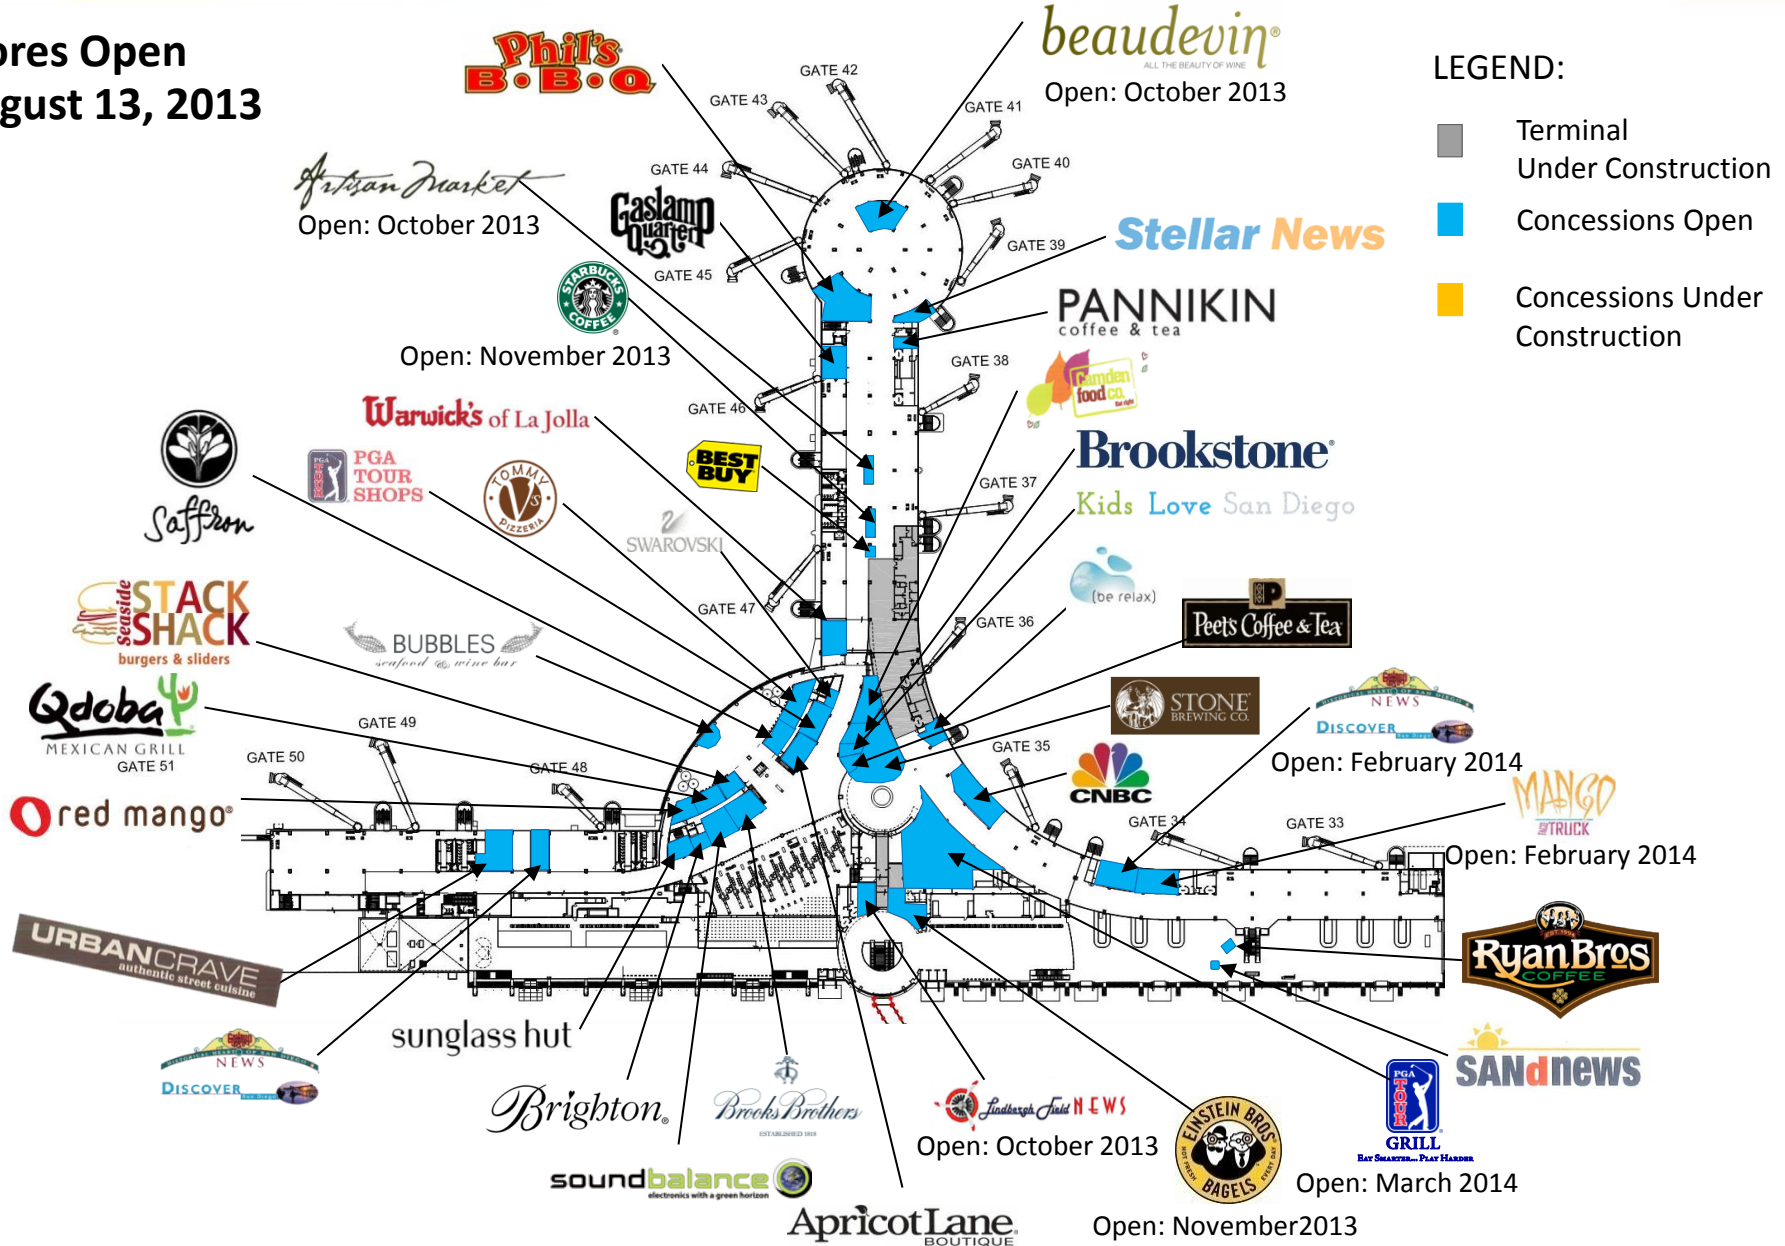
ores Open
gust 13, 2013

Phil's B·B·Q

beaudevin
ALL THE BEAUTY OF WINE
Open: October 2013

LEGEND:
Terminal Under Construction
Concessions Open
Concessions Under Construction

GATE 42
GATE 43
GATE 41
GATE 40
GATE 44
GATE 39
GATE 45
GATE 38
GATE 46
GATE 37
GATE 47
GATE 36
GATE 35
GATE 34
GATE 33
GATE 48
GATE 49
GATE 50
GATE 51

Artisan Market
Open: October 2013

Gaslamp Quarter

Stellar News

PANNIKIN
coffee & tea

Starbucks Coffee
Open: November 2013

Camden food co.

Warwick's of La Jolla

Brookstone

Kids Love San Diego

BEST BUY

PGA TOUR SHOPS

Saffron

Tommy V's Pizzeria

SWAROVSKI

(be relax)

Peets Coffee & Tea

Seaside STACK SHACK
burgers & sliders

BUBBLES
seafood & wine bar

STONE BREWING CO.

NEWS
DISCOVER
Open: February 2014

Qdoba
MEXICAN GRILL

CNBC

red mango

MANGO TRUCK
Open: February 2014

URBANCRAVE
authentic street cuisine

RyanBros COFFEE

NEWS
DISCOVER

sunglass hut

SANdnews

Brighton

Brooks Brothers
ESTABLISHED 1818

Lindbergh Field NEWS
Open: October 2013

EINSTEIN BROS BAGELS

PGA TOUR GRILL
Eat Smarter... Play Harder
Open: March 2014

soundbalance
electronics with a green horizon

ApricotLane
BOUTIQUE

Open: November2013